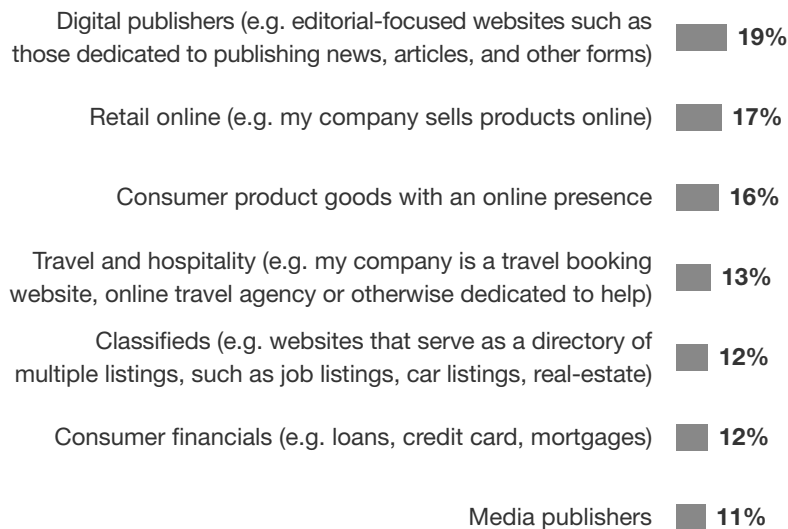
Digital publishers (e.g. editorial-focused websites such as those dedicated to publishing news, articles, and other forms) 19%

Retail online (e.g. my company sells products online) 17%

Consumer product goods with an online presence 16%

Travel and hospitality (e.g. my company is a travel booking website, online travel agency or otherwise dedicated to help) 13%

Classifieds (e.g. websites that serve as a directory of multiple listings, such as job listings, car listings, real-estate) 12%

Consumer financials (e.g. loans, credit card, mortgages) 12%

Media publishers 11%